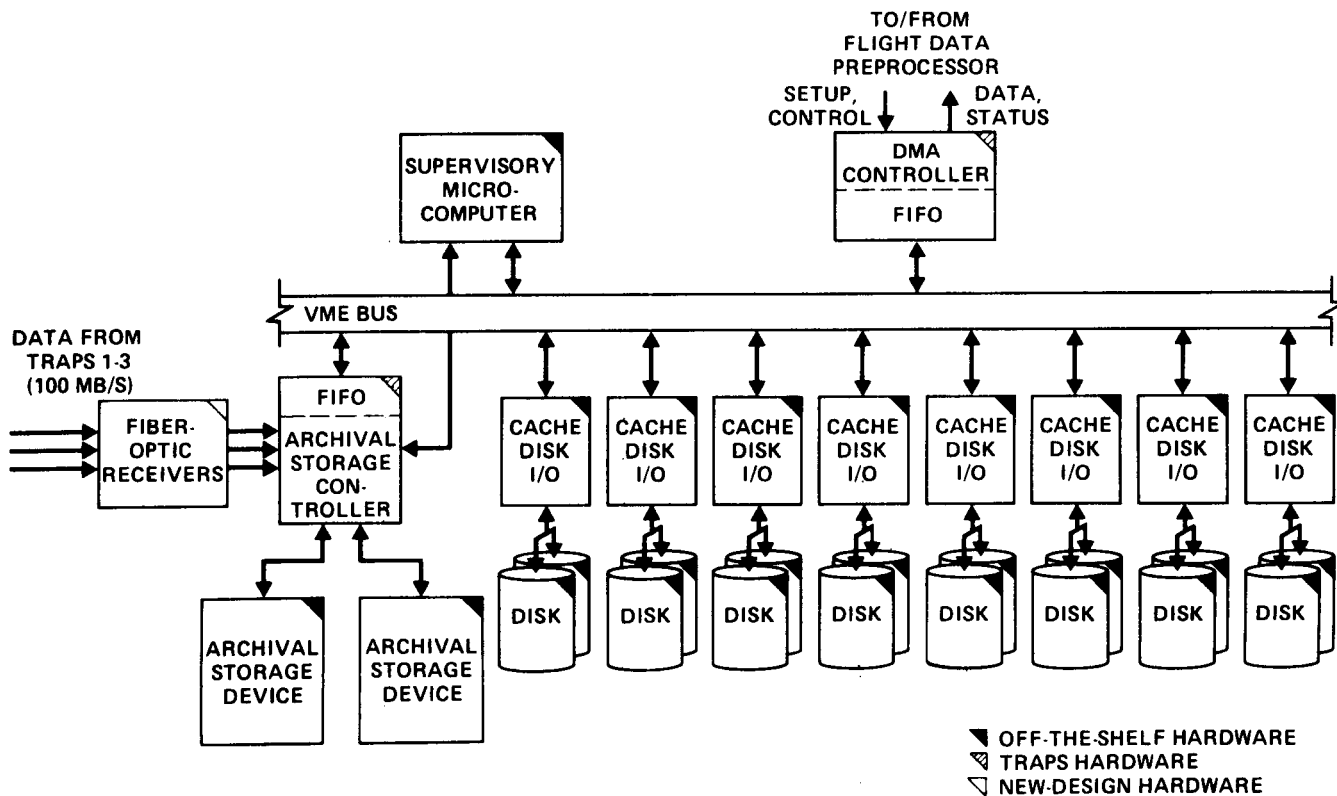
TO/FROM FLIGHT DATA PREPROCESSOR

SETUP, CONTROL

DATA, STATUS

SUPERVISORY MICROCOMPUTER

DMA CONTROLLER

FIFO

VME BUS

DATA FROM TRAPS 1-3 (100 MB/S)

FIBER-OPTIC RECEIVERS

FIFO

ARCHIVAL STORAGE CONTROLLER

CACHE DISK I/O

CACHE DISK I/O

CACHE DISK I/O

CACHE DISK I/O

CACHE DISK I/O

CACHE DISK I/O

CACHE DISK I/O

CACHE DISK I/O

DISK

DISK

DISK

DISK

DISK

DISK

DISK

DISK

ARCHIVAL STORAGE DEVICE

ARCHIVAL STORAGE DEVICE

OFF-THE-SHELF HARDWARE
TRAPS HARDWARE
NEW-DESIGN HARDWARE